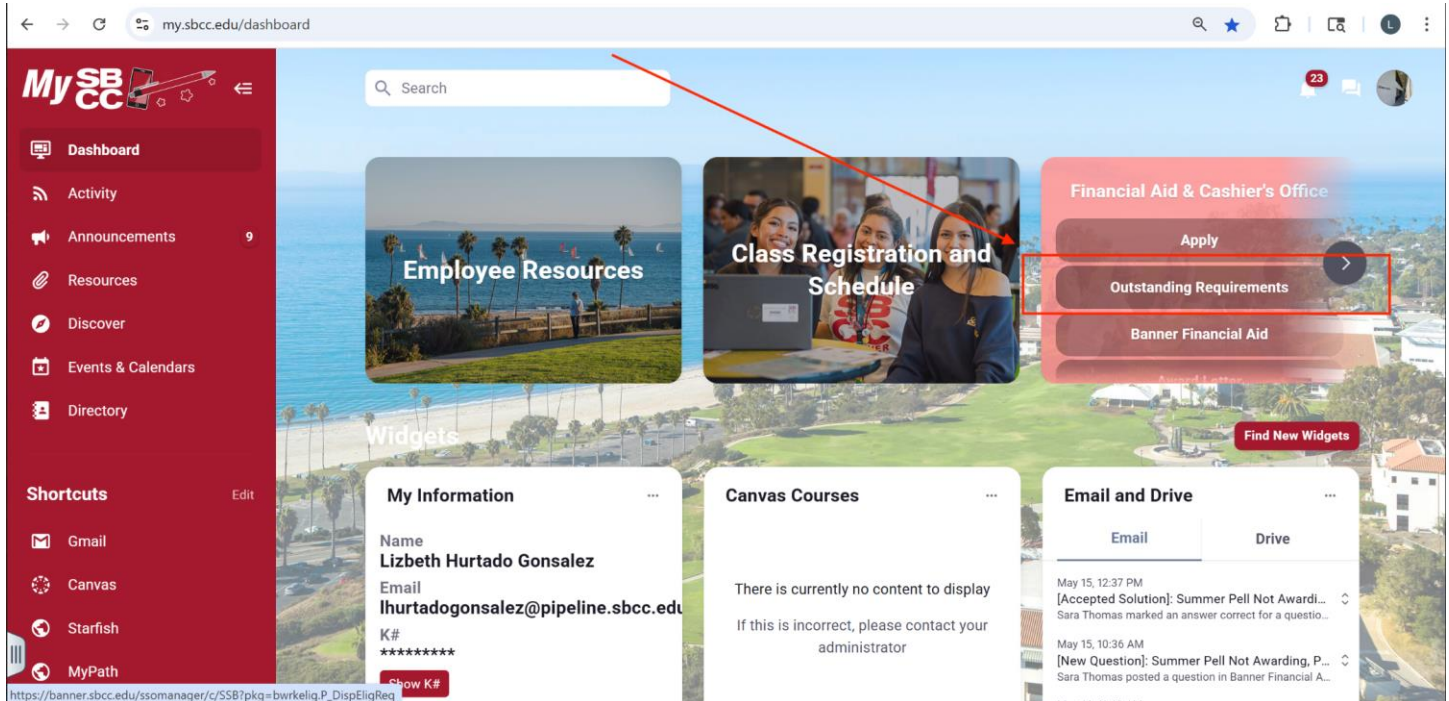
my.sbcc.edu/dashboard

My SBCC

Dashboard
Activity
Announcements 9
Resources
Discover
Events & Calendars
Directory

Shortcuts Edit
Gmail
Canvas
Starfish
MyPath

Search

23

Employee Resources

Class Registration and Schedule

Financial Aid & Cashier's Office
Apply
Outstanding Requirements
Banner Financial Aid
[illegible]

Widgets
Find New Widgets

My Information
Name
Lizbeth Hurtado Gonsalez
Email
lhurtadogonsalez@pipeline.sbcc.edu
K#
*********
Show K#

Canvas Courses
There is currently no content to display
If this is incorrect, please contact your administrator

Email and Drive
Email
Drive
May 15, 12:37 PM
[Accepted Solution]: Summer Pell Not Awardi...
Sara Thomas marked an answer correct for a questio...
May 15, 10:36 AM
[New Question]: Summer Pell Not Awarding, P...
Sara Thomas posted a question in Banner Financial A...

https://banner.sbcc.edu/ssomanager/c/SSB?pkg=bwrkelig.P_DispEligReq